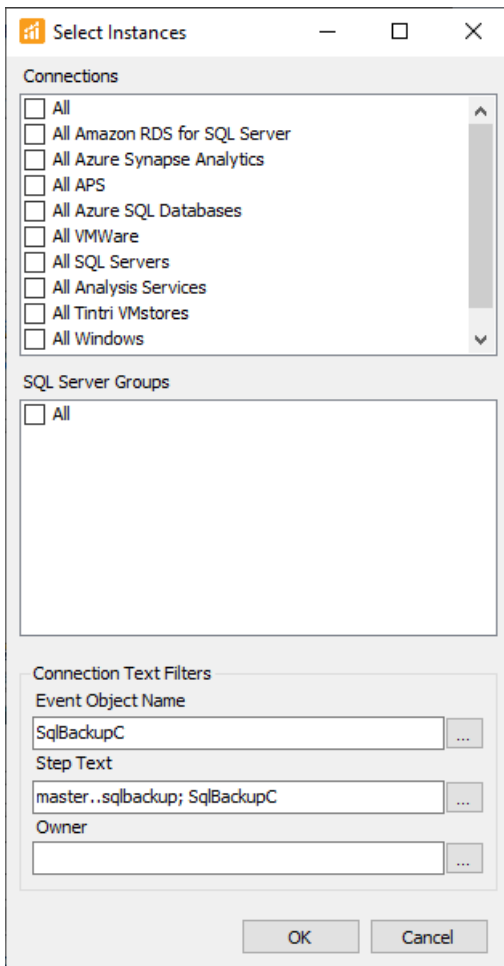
Select Instances

Connections

All
All Amazon RDS for SQL Server
All Azure Synapse Analytics
All APS
All Azure SQL Databases
All VMWare
All SQL Servers
All Analysis Services
All Tintri VMstores
All Windows

SQL Server Groups

All

Connection Text Filters
Event Object Name
SqlBackupC
...
Step Text
master..sqlbackup; SqlBackupC
...
Owner
...

OK
Cancel